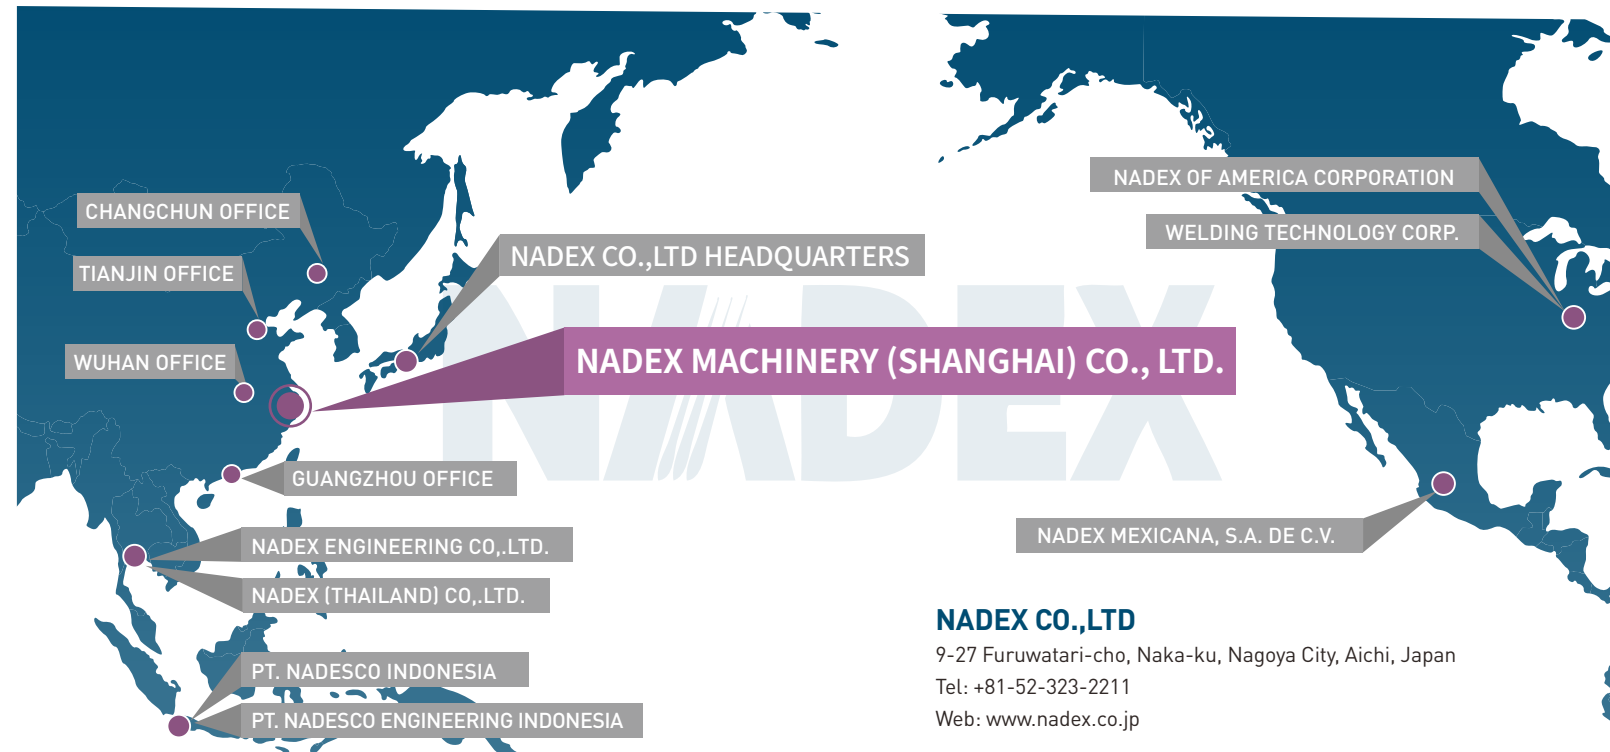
CHANGCHUN OFFICE

TIANJIN OFFICE

WUHAN OFFICE

NADEX CO.,LTD HEADQUARTERS

NADEX MACHINERY (SHANGHAI) CO., LTD.

NADEX

GUANGZHOU OFFICE

NADEX ENGINEERING CO,.LTD.

NADEX (THAILAND) CO,.LTD.

PT. NADESCO INDONESIA

PT. NADESCO ENGINEERING INDONESIA

NADEX OF AMERICA CORPORATION

WELDING TECHNOLOGY CORP.

NADEX MEXICANA, S.A. DE C.V.

NADEX CO.,LTD

9-27 Furuwatari-cho, Naka-ku, Nagoya City, Aichi, Japan
Tel: +81-52-323-2211
Web: www.nadex.co.jp